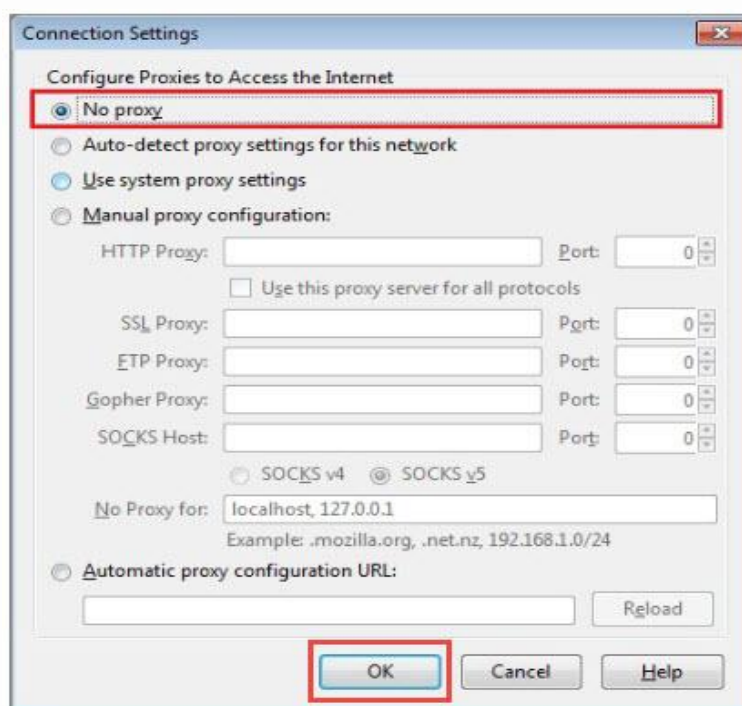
Connection Settings

Configure Proxies to Access the Internet

No proxy

Auto-detect proxy settings for this network

Use system proxy settings

Manual proxy configuration:

HTTP Proxy: Port: 0

Use this proxy server for all protocols

SSL Proxy: Port: 0

FTP Proxy: Port: 0

Gopher Proxy: Port: 0

SOCKS Host: Port: 0

SOCKS v4 SOCKS v5

No Proxy for: localhost, 127.0.0.1

Example: .mozilla.org, .net.nz, 192.168.1.0/24

Automatic proxy configuration URL:

Reload

OK Cancel Help